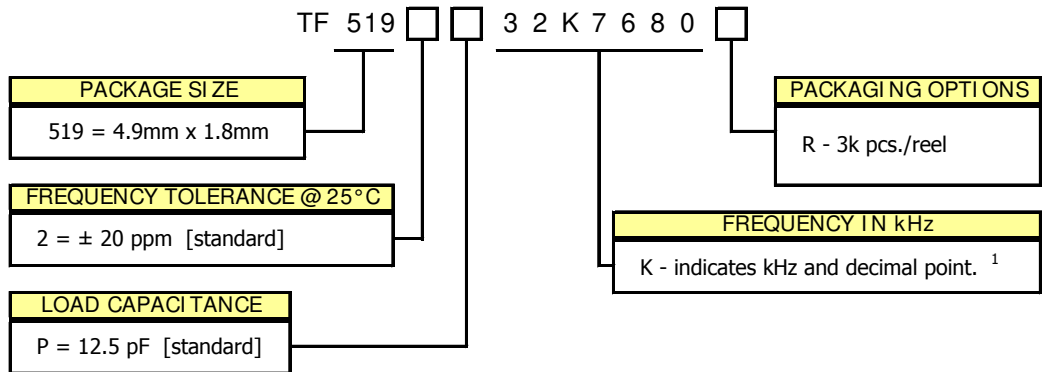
TF 519 ☐ ☐ 3 2 K 7 6 8 0 ☐

PACKAGE SIZE

519 = 4.9mm x 1.8mm

FREQUENCY TOLERANCE @ 25°C

2 = ± 20 ppm [standard]

LOAD CAPACITANCE

P = 12.5 pF [standard]

PACKAGING OPTIONS

R - 3k pcs./reel

FREQUENCY IN kHz

K - indicates kHz and decimal point. $^1$